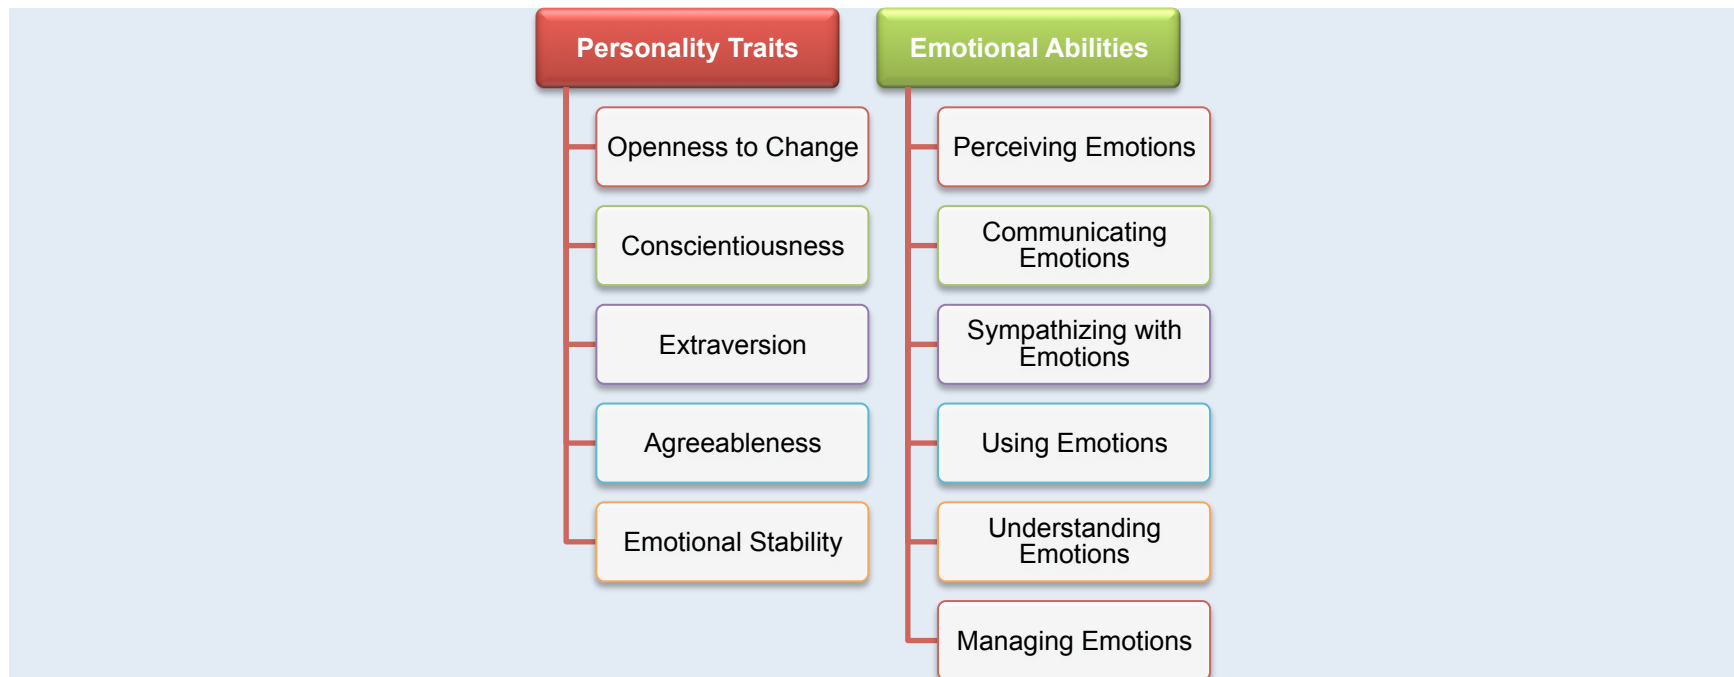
Personality Traits

Openness to Change

Conscientiousness

Extraversion

Agreeableness

Emotional Stability

Emotional Abilities

Perceiving Emotions

Communicating Emotions

Sympathizing with Emotions

Using Emotions

Understanding Emotions

Managing Emotions